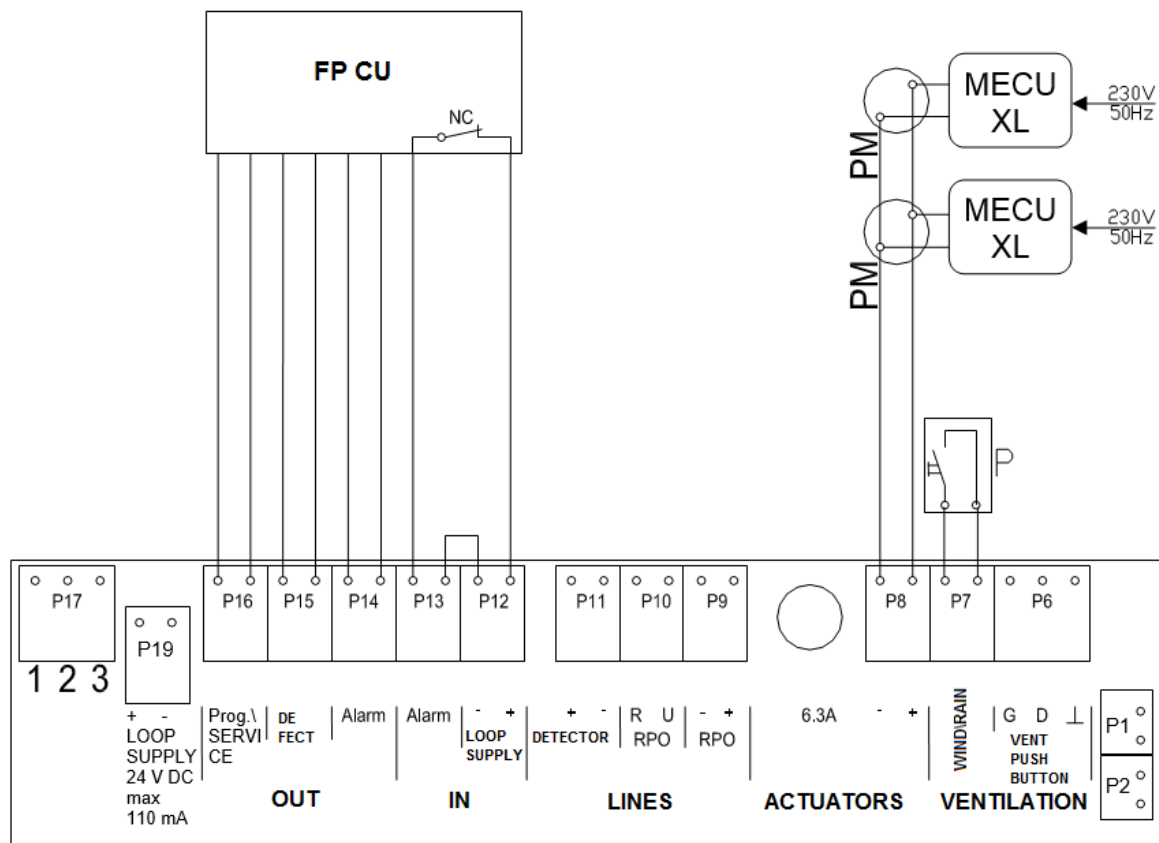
FP CU

NC

MECU XL

230V 50Hz

PM

MECU XL

230V 50Hz

PM

P

P17

1 2 3

P19

+ -
LOOP SUPPLY 24 V DC max 110 mA

P16 P15 P14 P13 P12

Prog.\ SERVICE

DE FECT

Alarm

Alarm

- +
LOOP SUPPLY

OUT

IN

P11 P10 P9

+ -
DETECTOR

R U
RPO

- +
RPO

LINES

6.3A

- +

ACTUATORS

P8 P7 P6

WIND\RAIN

G D ⊥
VENT PUSH BUTTON

VENTILATION

P1

P2